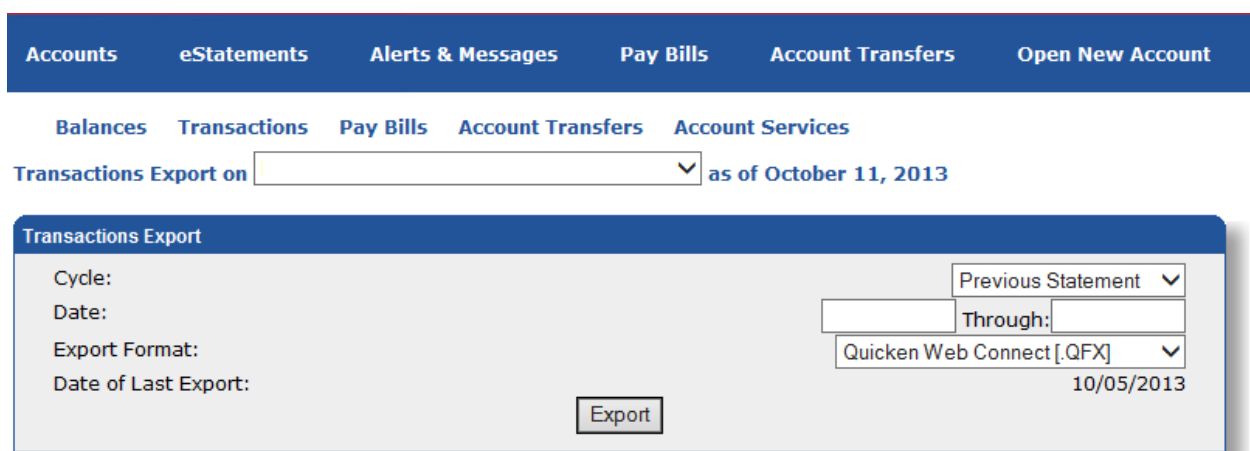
Accounts eStatements Alerts & Messages Pay Bills Account Transfers Open New Account

Balances Transactions Pay Bills Account Transfers Account Services

Transactions Export on as of October 11, 2013

Transactions Export

Cycle: Previous Statement

Date: Through:

Export Format: Quicken Web Connect [.QFX]

Date of Last Export: 10/05/2013

Export